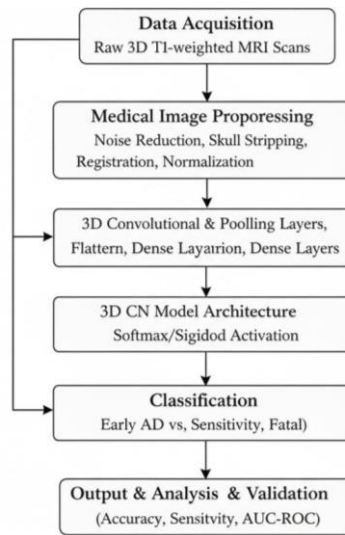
Data Acquisition
Raw 3D T1-weighted MRI Scans

Medical Image Proporessing
Noise Reduction, Skull Stripping, Registration, Normalization

3D Convolutional & Poolling Layers, Flattern, Dense Layarion, Dense Layers

3D CN Model Architecture
Softmax/Sigidod Activation

Classification
Early AD vs, Sensitivity, Fatal)

Output & Analysis & Validation
(Accuracy, Sensitvity, AUC-ROC)